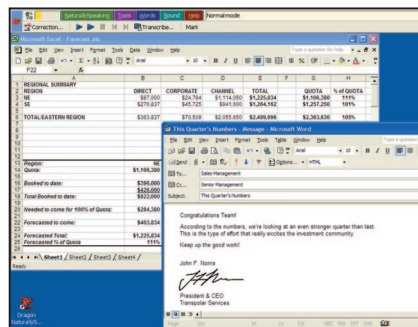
NaturallySpeaking Tools Words Sound Help Normal mode

Correction... Transcribe... Mark

Microsoft Excel - Forecast.xls

File Edit View Insert Format Tools Data Window Help

Type a question for help

Arial 10 B I U $ %

F22

| | A | B | C | D | E | F | G | H | I |
|---|---|---|---|---|---|---|---|---|---|
| 1 | REGIONAL SUMMARY | | | | | | | | |
| 2 | REGION | DIRECT | CORPORATE | CHANNEL | TOTAL | | QUOTA | % of QUOTA | |
| 3 | NE | $87,600 | $24,784 | $1,114,050 | $1,225,034 | | $1,106,380 | 111% | |
| 4 | SE | $275,637 | $45,725 | $941,600 | $1,264,162 | | $1,257,250 | 101% | |
| 5 | | | | | | | | | |
| 6 | TOTAL/EASTERN REGION | $363,837 | $70,509 | $2,055,650 | $2,489,996 | | $2,363,630 | 105% | |

13 Region: NE
14 Quota: $1,106,380
16 Booked to date: $398,000
17 $426,000
18 Total Booked to date: $822,000
20 Needed to come for 100% of Quota: $284,380
22 Forecasted to come: $403,034
24 Forecasted Total: $1,225,034
25 Forecasted % of Quota 111%

Sheet1 / Sheet2 / Sheet3 / Sheet4

Ready

Dragon NaturallyS...

This Quarter's Numbers - Message - Microsoft Word

File Edit View Insert Format Tools Table Window Help

Type a question for help

Send Options... HTML

To... Sales Management

Cc... Senior Management

Subject: This Quarter's Numbers

Congratulations Team!

According to the numbers, we're looking at an even stronger quarter than last. This is the type of effort that really excites the investment community.

Keep up the good work!

John F. Norris

President & CEO
Transpolar Services